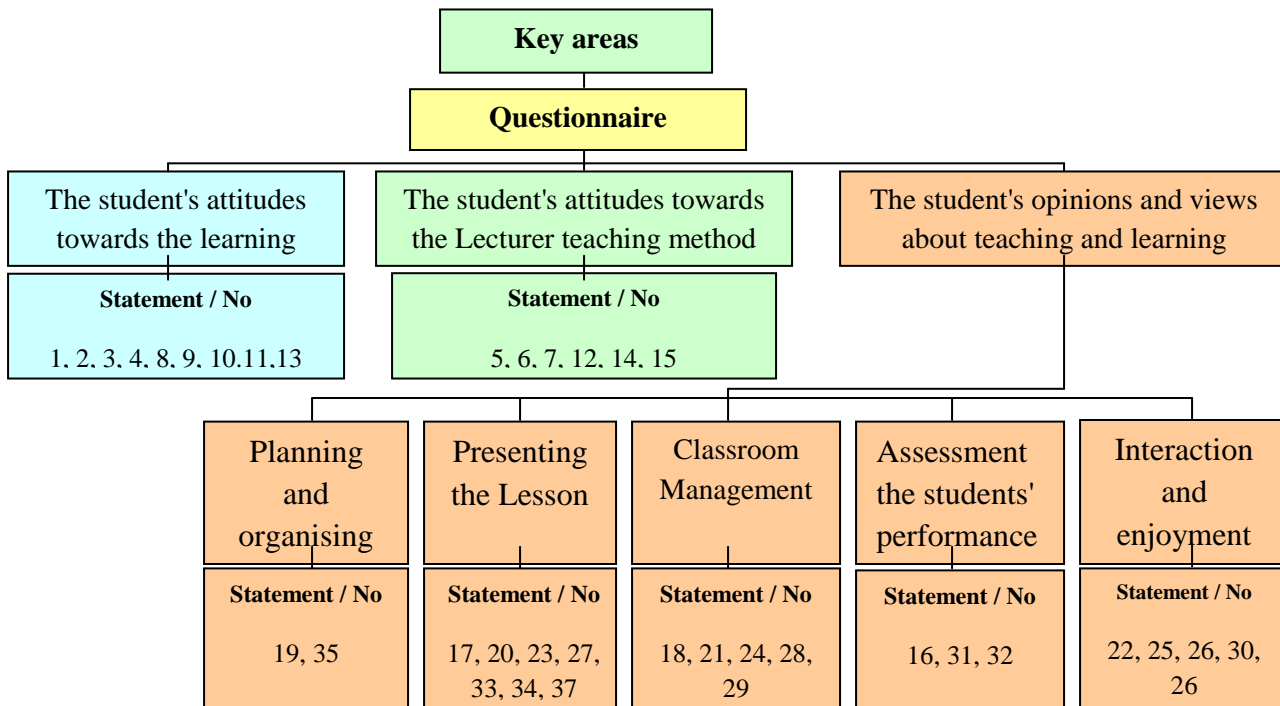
Key areas

Questionnaire

The student's attitudes towards the learning

Statement / No

1, 2, 3, 4, 8, 9, 10.11.13

The student's attitudes towards the Lecturer teaching method

Statement / No

5, 6, 7, 12, 14, 15

The student's opinions and views about teaching and learning

Planning and organising

Statement / No

19, 35

Presenting the Lesson

Statement / No

17, 20, 23, 27, 33, 34, 37

Classroom Management

Statement / No

18, 21, 24, 28, 29

Assessment the students' performance

Statement / No

16, 31, 32

Interaction and enjoyment

Statement / No

22, 25, 26, 30, 26